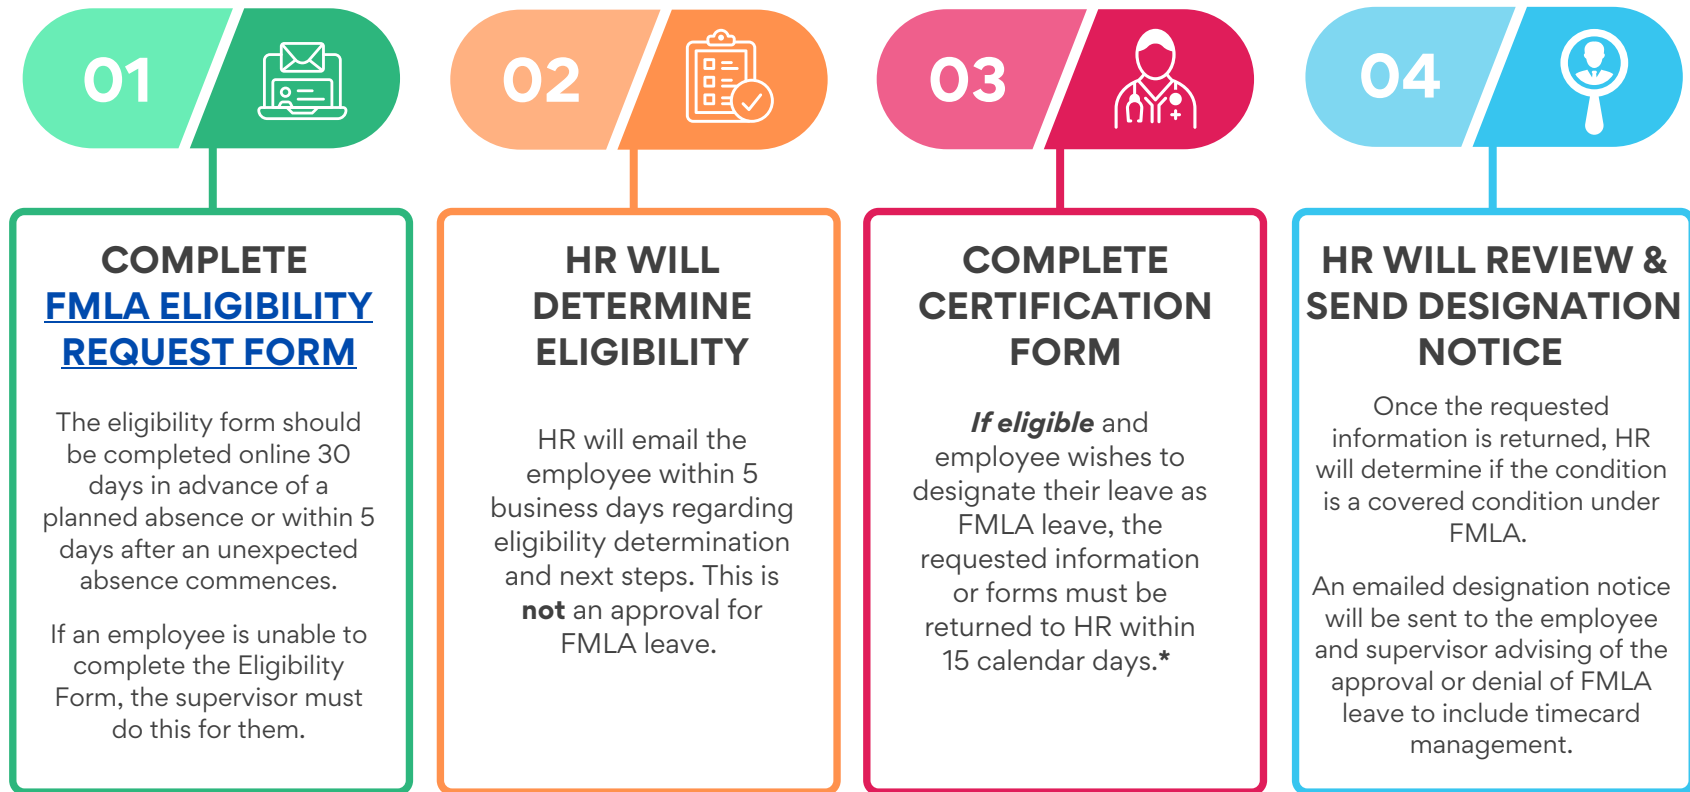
01

02

03

04

COMPLETE FMLA ELIGIBILITY REQUEST FORM

The eligibility form should be completed online 30 days in advance of a planned absence or within 5 days after an unexpected absence commences.

If an employee is unable to complete the Eligibility Form, the supervisor must do this for them.

HR WILL DETERMINE ELIGIBILITY

HR will email the employee within 5 business days regarding eligibility determination and next steps. This is **not** an approval for FMLA leave.

COMPLETE CERTIFICATION FORM

***If eligible*** and employee wishes to designate their leave as FMLA leave, the requested information or forms must be returned to HR within 15 calendar days.*

HR WILL REVIEW & SEND DESIGNATION NOTICE

Once the requested information is returned, HR will determine if the condition is a covered condition under FMLA.

An emailed designation notice will be sent to the employee and supervisor advising of the approval or denial of FMLA leave to include timecard management.